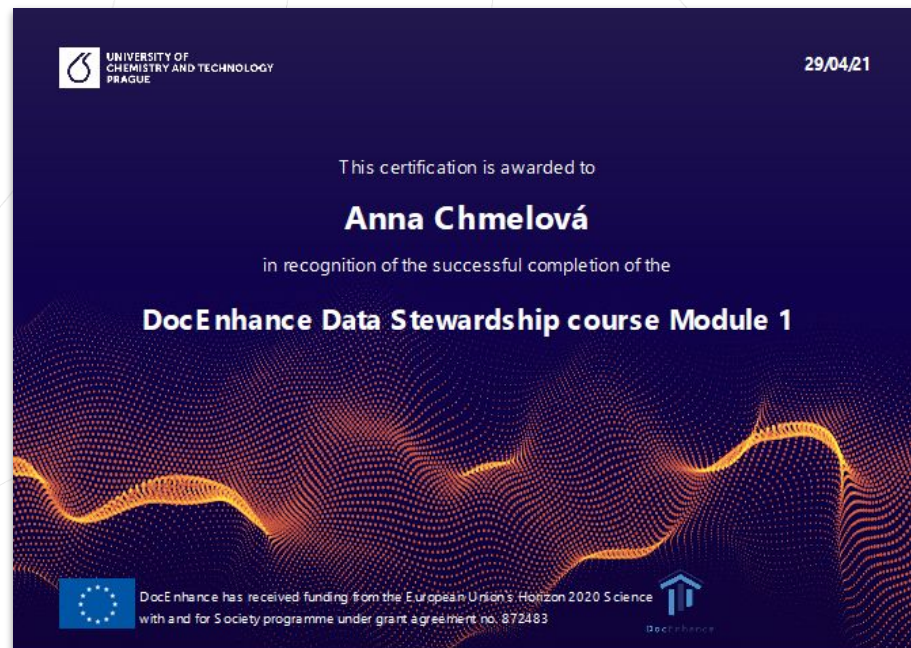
UNIVERSITY OF CHEMISTRY AND TECHNOLOGY PRAGUE

29/04/21

This certification is awarded to

Anna Chmelová

in recognition of the successful completion of the

DocEnhance Data Stewardship course Module 1

DocEnhance has received funding from the European Union's Horizon 2020 Science with and for Society programme under grant agreement no. 872483

DocEnhance